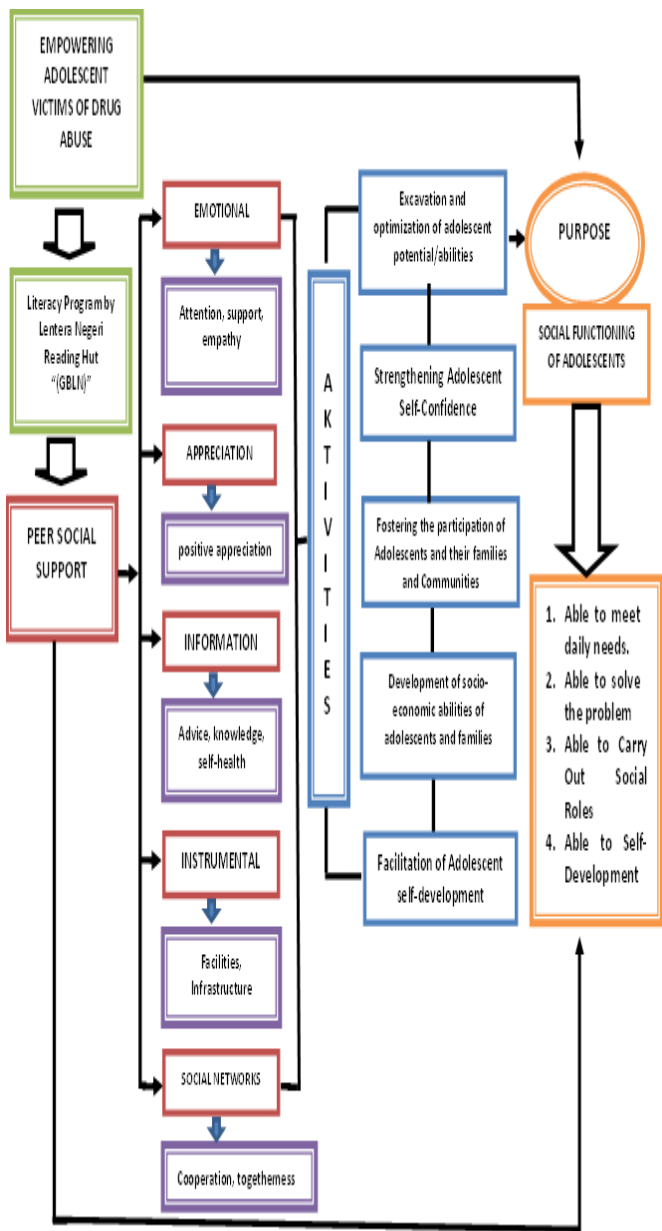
EMPOWERING ADOLESCENT VICTIMS OF DRUG ABUSE

Literacy Program by Lentera Negeri Reading Hut "(GBLN)"

PEER SOCIAL SUPPORT

EMOTIONAL

Attention, support, empathy

APPRECIATION

positive appreciation

INFORMATION

Advice, knowledge, self-health

INSTRUMENTAL

Facilities, Infrastructure

SOCIAL NETWORKS

Cooperation, togetherness

AKTIVITIES

Excavation and optimization of adolescent potential/abilities

Strengthening Adolescent Self-Confidence

Fostering the participation of Adolescents and their families and Communities

Development of socio-economic abilities of adolescents and families

Facilitation of Adolescent self-development

PURPOSE

SOCIAL FUNCTIONING OF ADOLESCENTS

1. Able to meet daily needs.
2. Able to solve the problem
3. Able to Carry Out Social Roles
4. Able to Self-Development